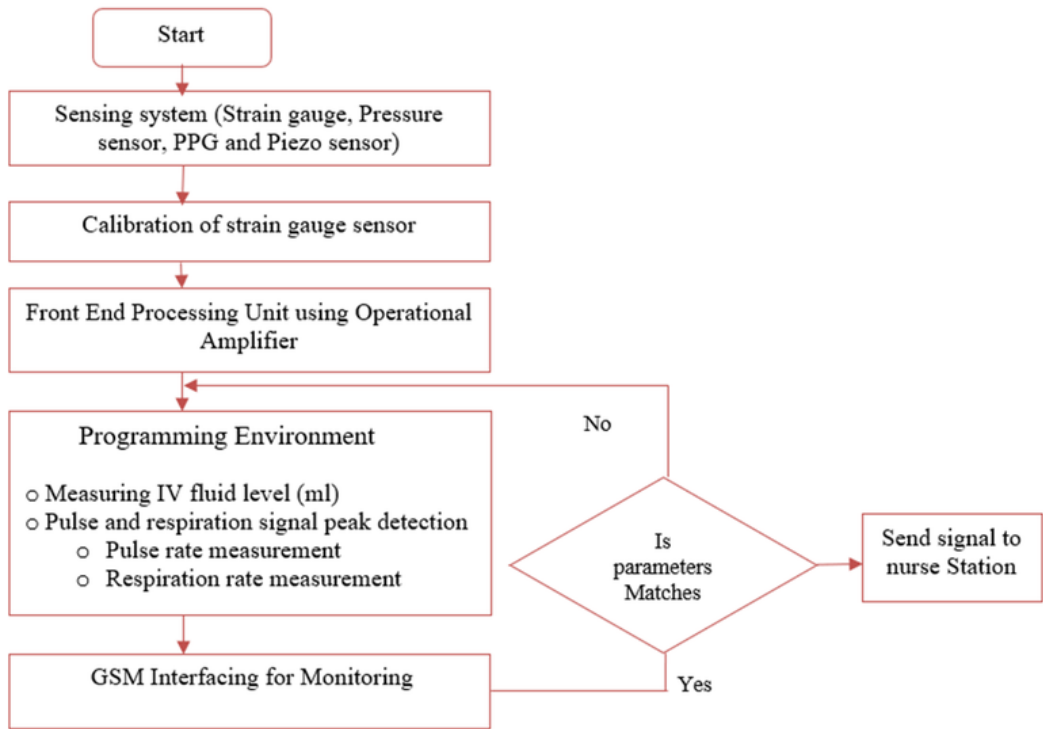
Start

Sensing system (Strain gauge, Pressure sensor, PPG and Piezo sensor)

Calibration of strain gauge sensor

Front End Processing Unit using Operational Amplifier

Programming Environment

- Measuring IV fluid level (ml)
- Pulse and respiration signal peak detection
  - Pulse rate measurement
  - Respiration rate measurement

GSM Interfacing for Monitoring

No

Is parameters Matches

Yes

Send signal to nurse Station